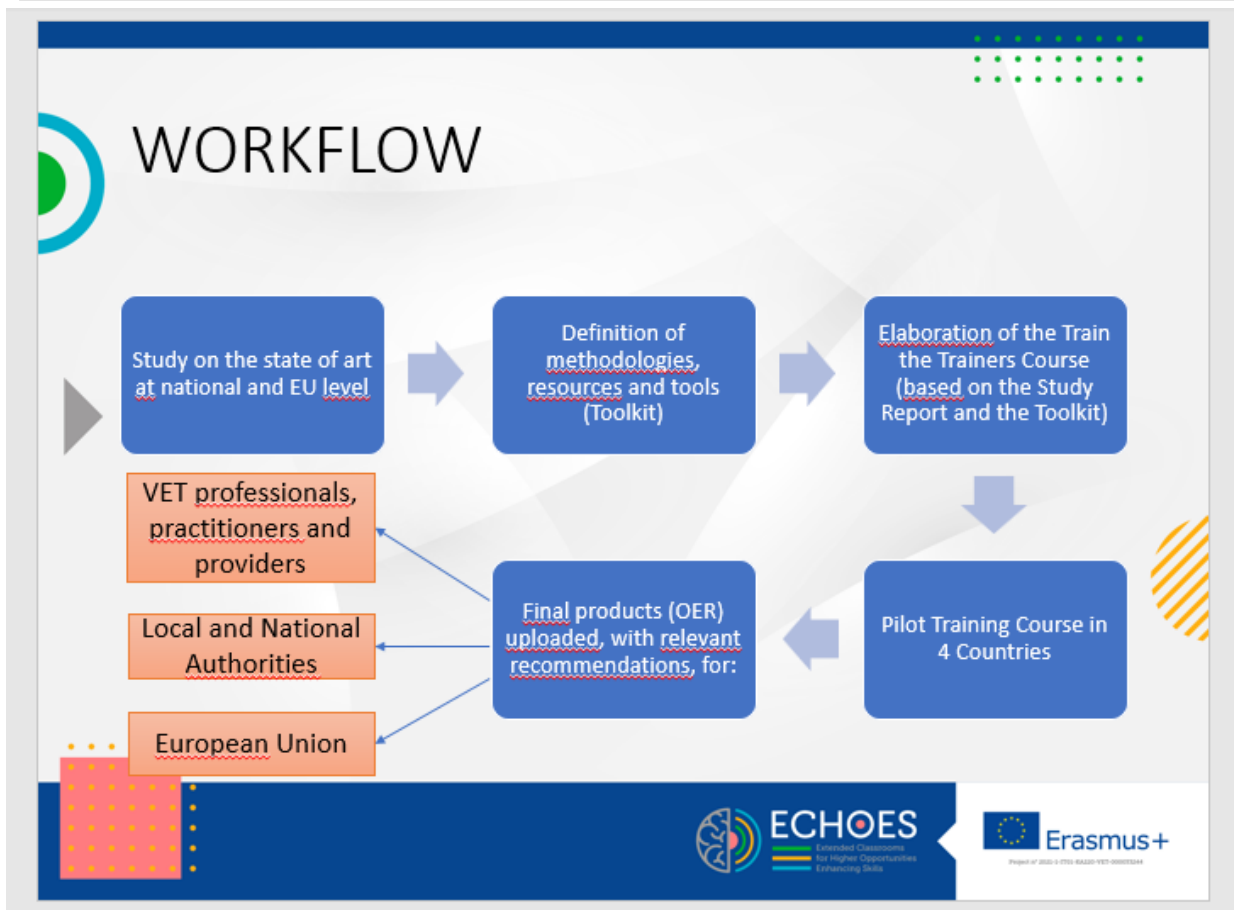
WORKFLOW

Study on the state of art at national and EU level

Definition of methodologies, resources and tools (Toolkit)

Elaboration of the Train the Trainers Course (based on the Study Report and the Toolkit)

Pilot Training Course in 4 Countries

Final products (OER) uploaded, with relevant recommendations, for:

VET professionals, practitioners and providers

Local and National Authorities

European Union

ECHOES
Extended Classrooms for Higher Opportunities Enhancing Skills

Erasmus+
Project nº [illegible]